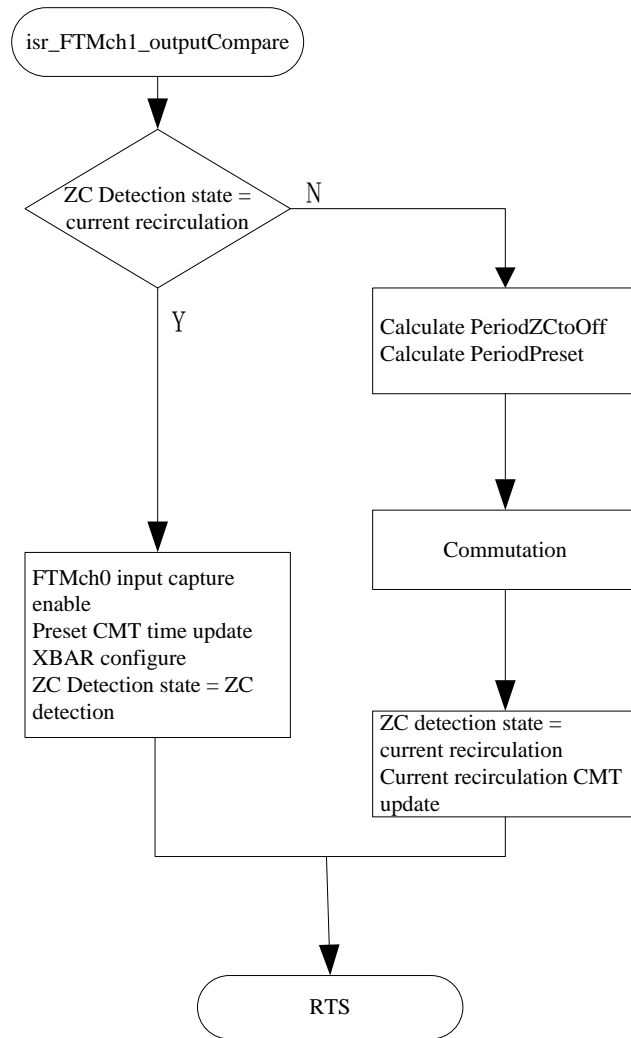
isr_FTMch1_outputCompare

ZC Detection state = current recirculation

N

Y

Calculate PeriodZCtoOff
Calculate PeriodPreset

Commutation

FTMch0 input capture enable
Preset CMT time update
XBAR configure
ZC Detection state = ZC detection

ZC detection state = current recirculation
Current recirculation CMT update

RTS